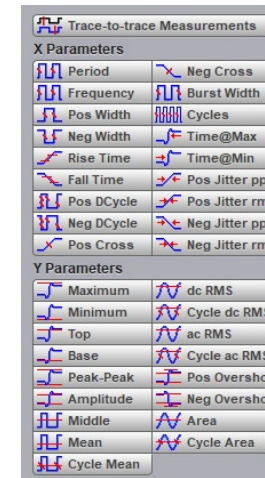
Trace-to-trace Measurements

X Parameters

| | |
|---|---|
| Period | Neg Cross |
| Frequency | Burst Width |
| Pos Width | Cycles |
| Neg Width | Time@Max |
| Rise Time | Time@Min |
| Fall Time | Pos Jitter pp |
| Pos DCycle | Pos Jitter rm |
| Neg DCycle | Neg Jitter pp |
| Pos Cross | Neg Jitter rm |

Y Parameters

| | |
|---|---|
| Maximum | dc RMS |
| Minimum | Cycle dc RMS |
| Top | ac RMS |
| Base | Cycle ac RMS |
| Peak-Peak | Pos Oversho |
| Amplitude | Neg Oversho |
| Middle | Area |
| Mean | Cycle Area |
| Cycle Mean | |